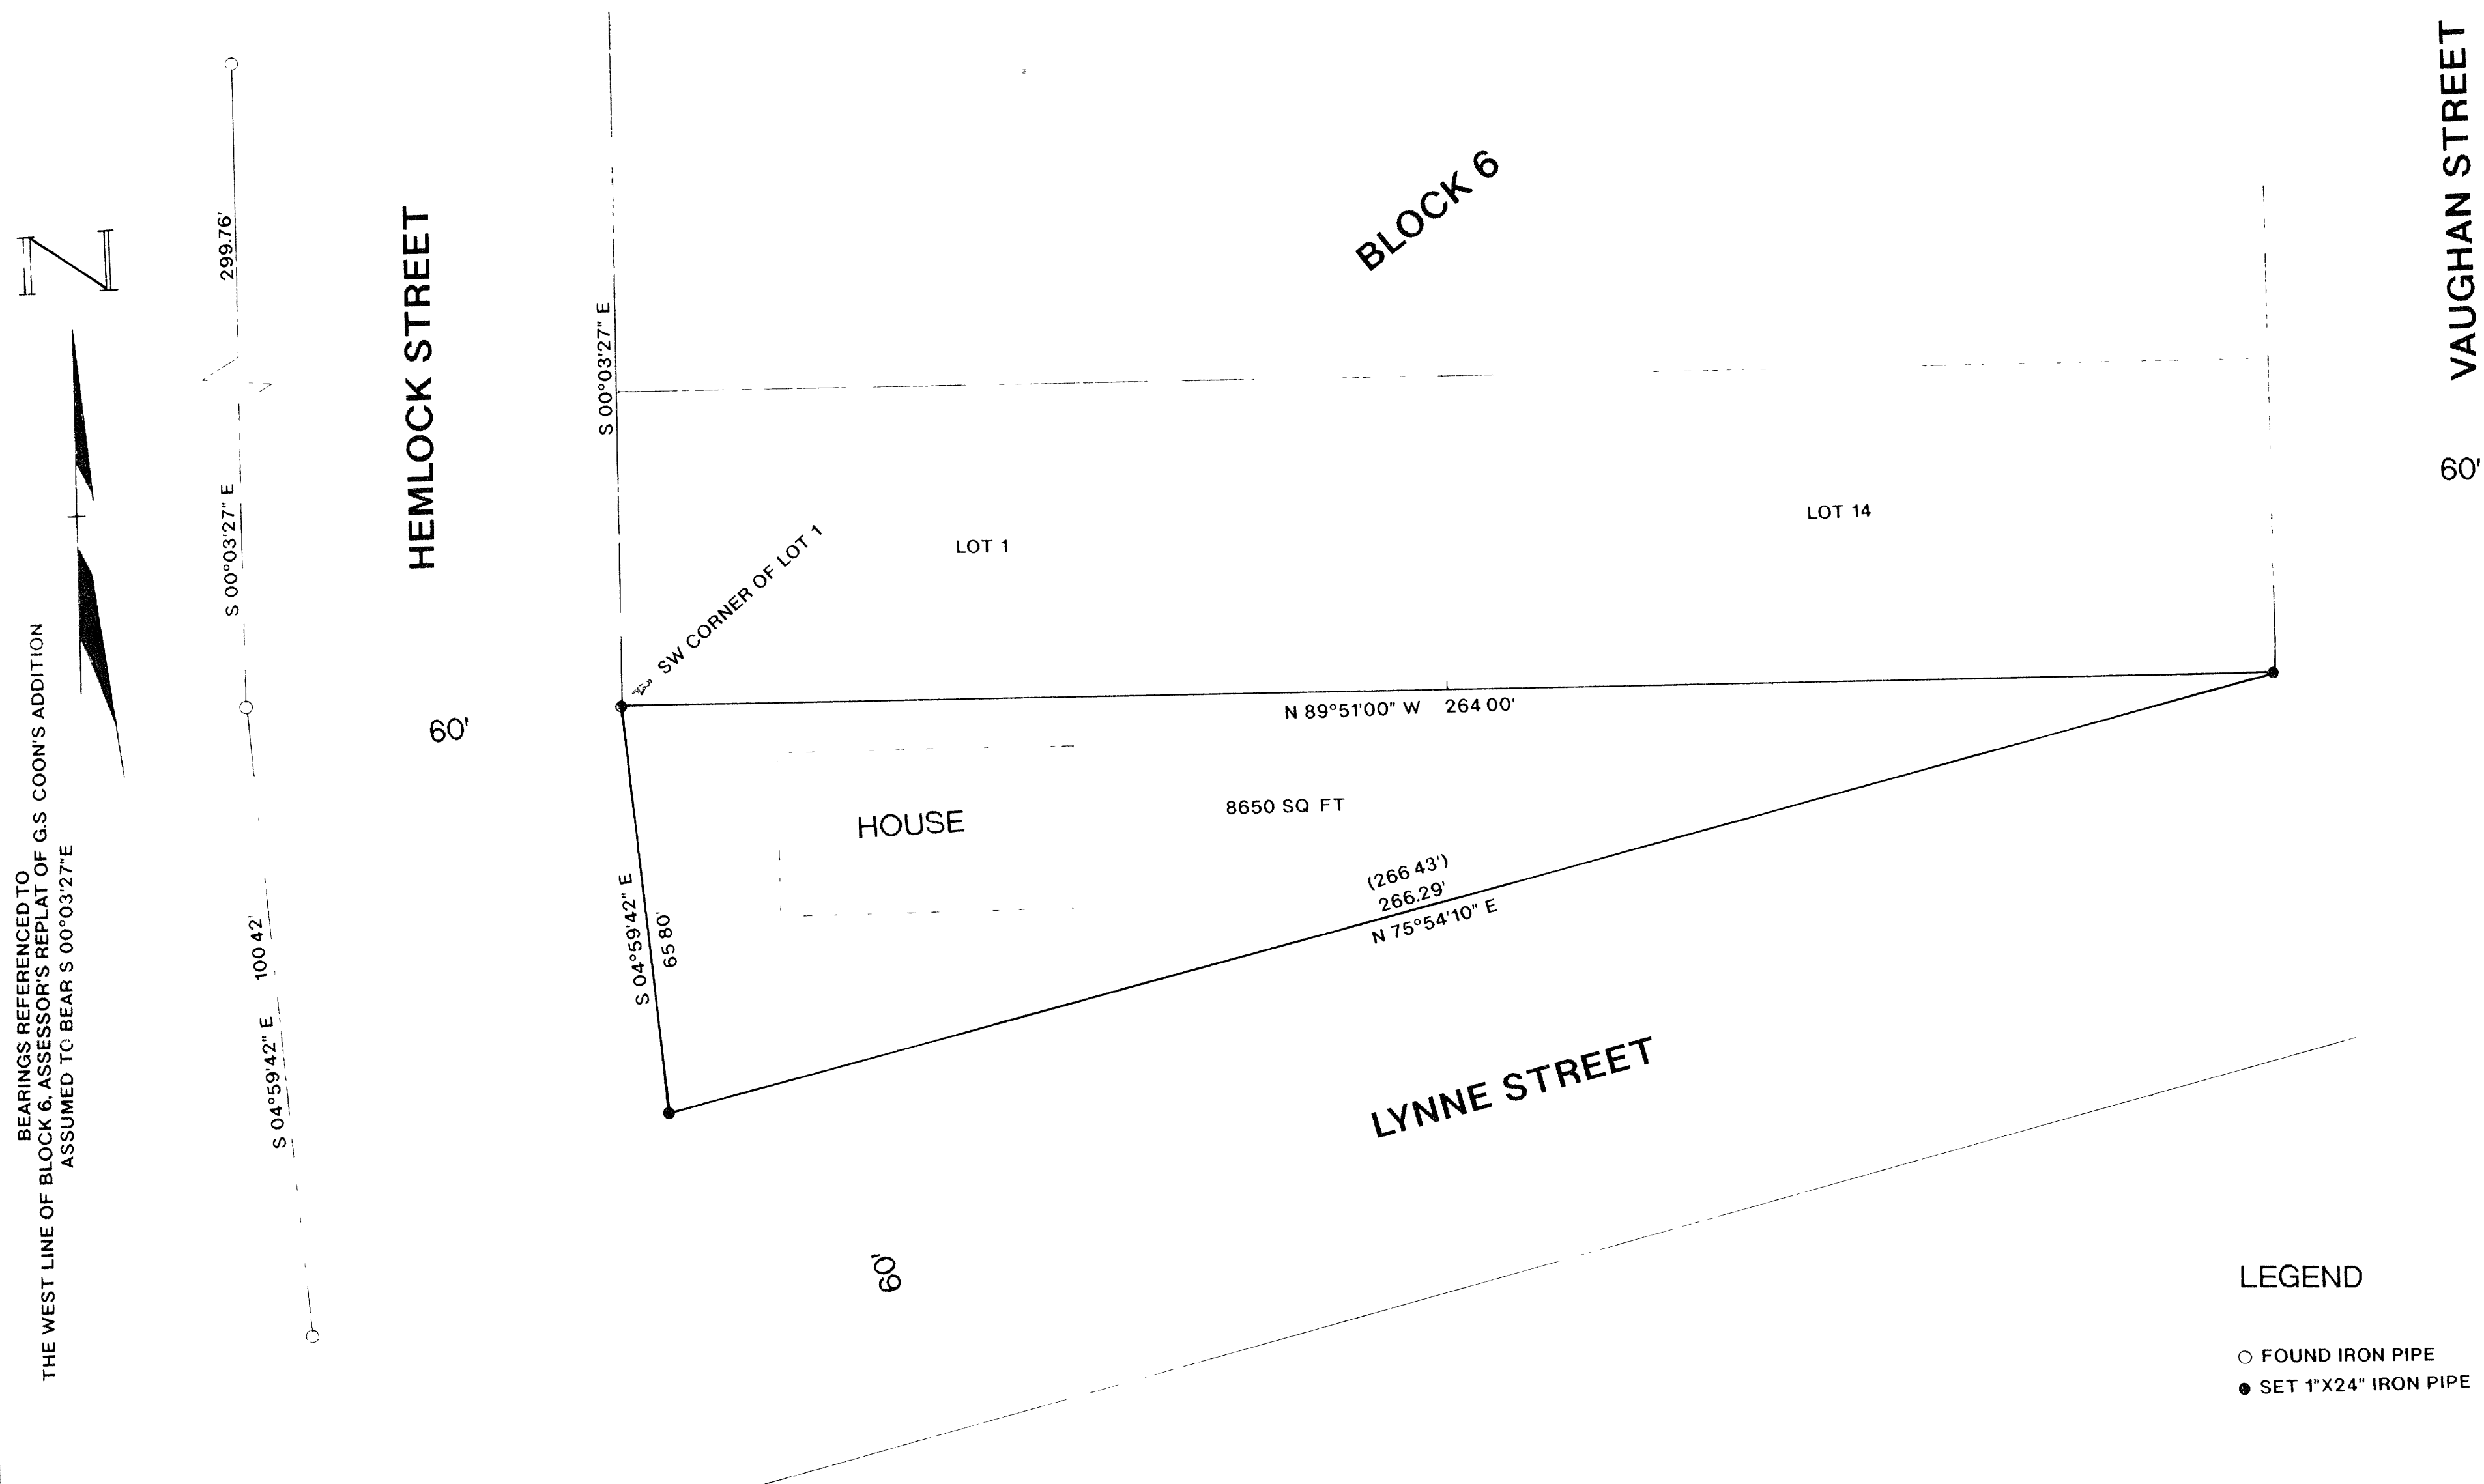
BEARINGS REFERENCED TO THE WEST LINE OF BLOCK 6, ASSESSOR'S REPLAT OF G.S COON'S ADDITION ASSUMED TO BEAR S 00°03'27"E

N

299.76'

S 00°03'27" E

100 42'

S 04°59'42" E

HEMLOCK STREET

60'

S 00°03'27" E

BLOCK 6

VAUGHAN STREET

60'

LOT 1

LOT 14

SW CORNER OF LOT 1

N 89°51'00" W 264 00'

HOUSE

8650 SQ FT

(266 43')
266.29'
N 75°54'10" E

S 04°59'42" E
65 80'

LYNNE STREET

60'

LEGEND

FOUND IRON PIPE
SET 1"X24" IRON PIPE